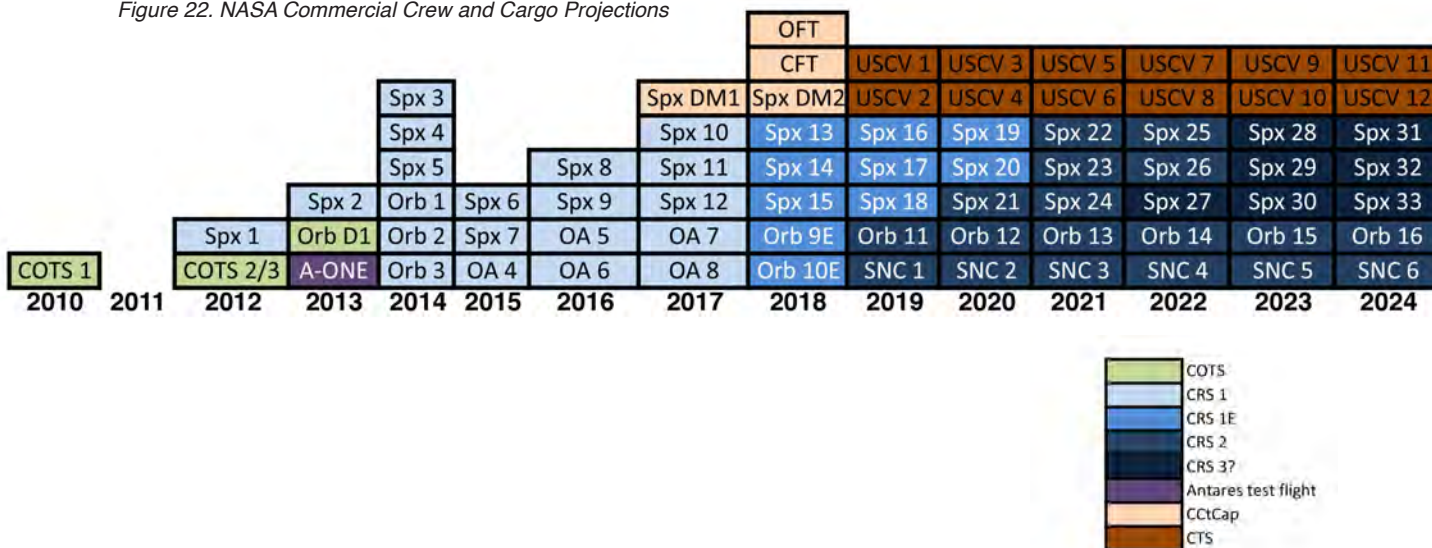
Figure 22. NASA Commercial Crew and Cargo Projections

| 2010 | 2011 | 2012 | 2013 | 2014 | 2015 | 2016 | 2017 | 2018 | 2019 | 2020 | 2021 | 2022 | 2023 | 2024 |
|---|---|---|---|---|---|---|---|---|---|---|---|---|---|---|
| | | | | | | | | OFT | | | | | | |
| | | | | | | | | CFT | USCV 1 | USCV 3 | USCV 5 | USCV 7 | USCV 9 | USCV 11 |
| | | | | Spx 3 | | | Spx DM1 | Spx DM2 | USCV 2 | USCV 4 | USCV 6 | USCV 8 | USCV 10 | USCV 12 |
| | | | | Spx 4 | | | Spx 10 | Spx 13 | Spx 16 | Spx 19 | Spx 22 | Spx 25 | Spx 28 | Spx 31 |
| | | | | Spx 5 | | Spx 8 | Spx 11 | Spx 14 | Spx 17 | Spx 20 | Spx 23 | Spx 26 | Spx 29 | Spx 32 |
| | | | Spx 2 | Orb 1 | Spx 6 | Spx 9 | Spx 12 | Spx 15 | Spx 18 | Spx 21 | Spx 24 | Spx 27 | Spx 30 | Spx 33 |
| | | Spx 1 | Orb D1 | Orb 2 | Spx 7 | OA 5 | OA 7 | Orb 9E | Orb 11 | Orb 12 | Orb 13 | Orb 14 | Orb 15 | Orb 16 |
| COTS 1 | | COTS 2/3 | A-ONE | Orb 3 | OA 4 | OA 6 | OA 8 | Orb 10E | SNC 1 | SNC 2 | SNC 3 | SNC 4 | SNC 5 | SNC 6 |

COTS
CRS 1
CRS 1E
CRS 2
CRS 3?
Antares test flight
CCtCap
CTS